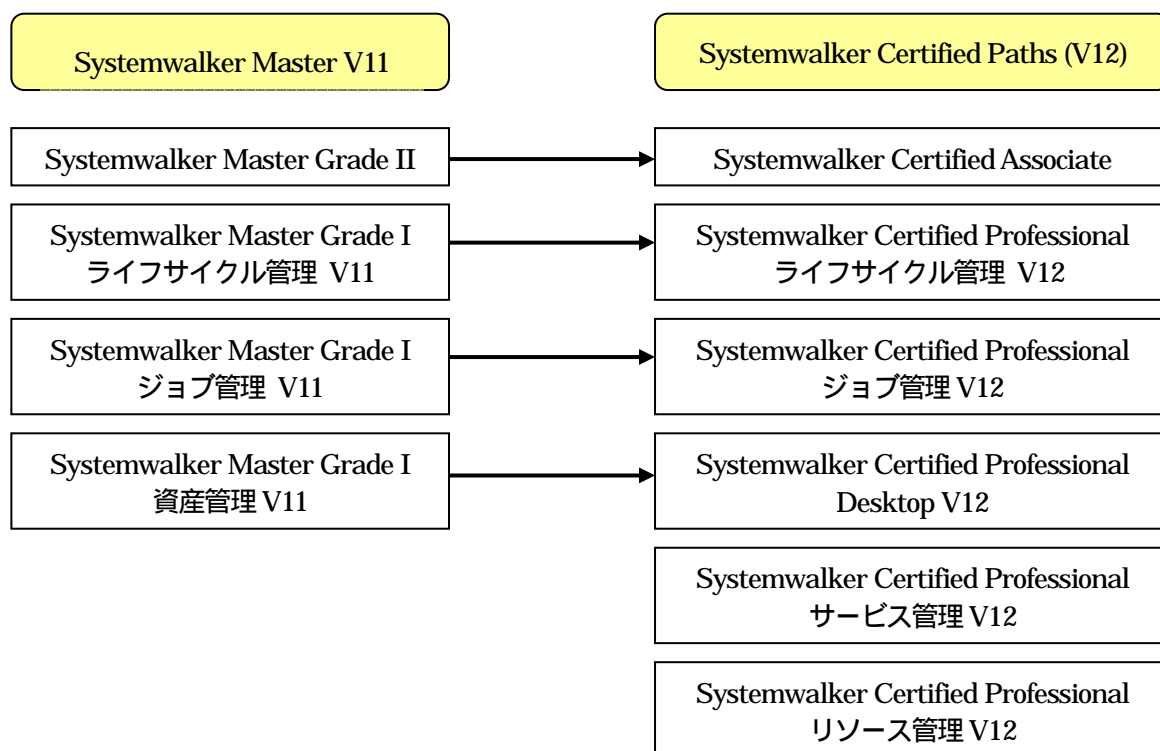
Systemwalker Master V11

Systemwalker Certified Paths (V12)

Systemwalker Master Grade II

Systemwalker Certified Associate

Systemwalker Master Grade I
ライフサイクル管理 V11

Systemwalker Certified Professional
ライフサイクル管理 V12

Systemwalker Master Grade I
ジョブ管理 V11

Systemwalker Certified Professional
ジョブ管理 V12

Systemwalker Master Grade I
資産管理 V11

Systemwalker Certified Professional
Desktop V12

Systemwalker Certified Professional
サービス管理 V12

Systemwalker Certified Professional
リソース管理 V12